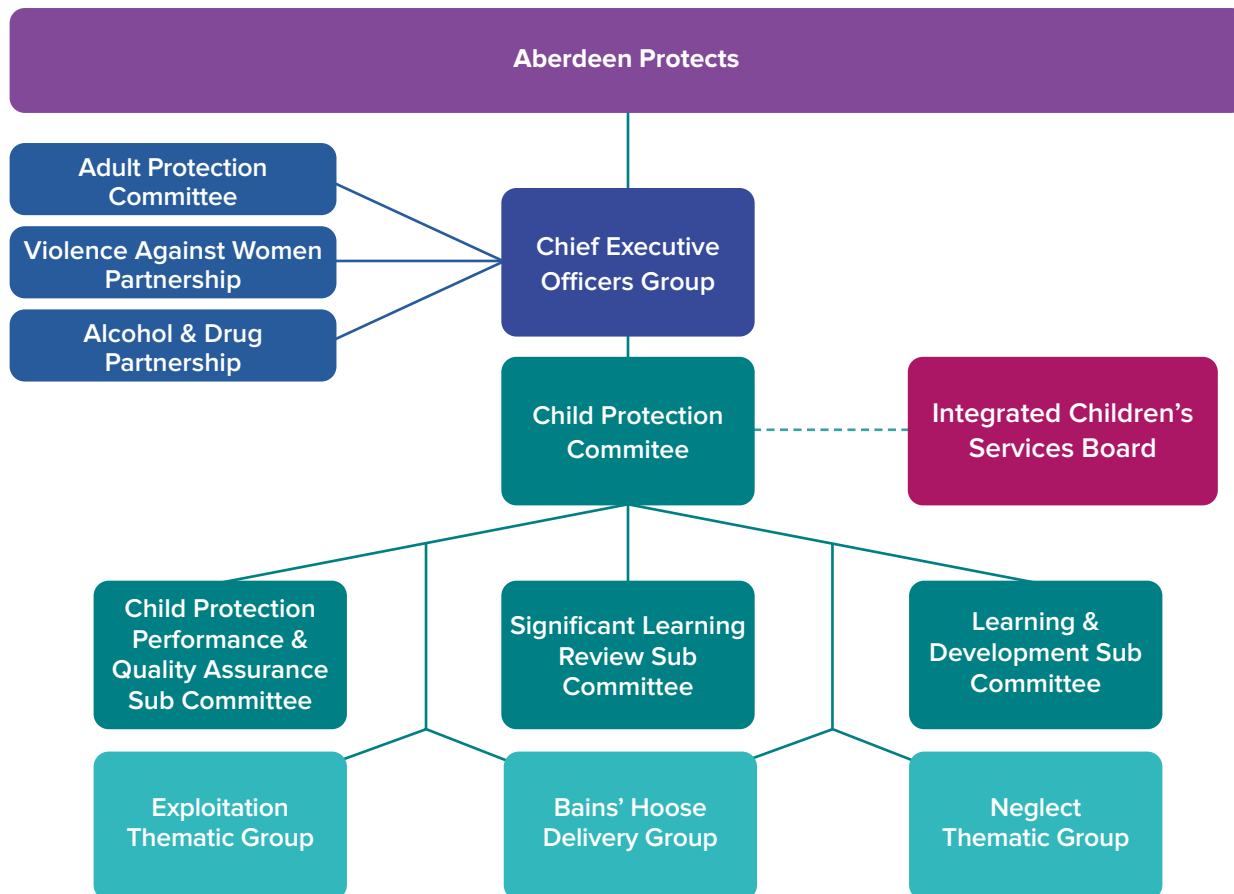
Aberdeen Protects

Adult Protection Committee

Violence Against Women Partnership

Alcohol & Drug Partnership

Chief Executive Officers Group

Child Protection Commitee

Integrated Children's Services Board

Child Protection Performance & Quality Assurance Sub Committee

Significant Learning Review Sub Committee

Learning & Development Sub Committee

Exploitation Thematic Group

Bains' Hoose Delivery Group

Neglect Thematic Group